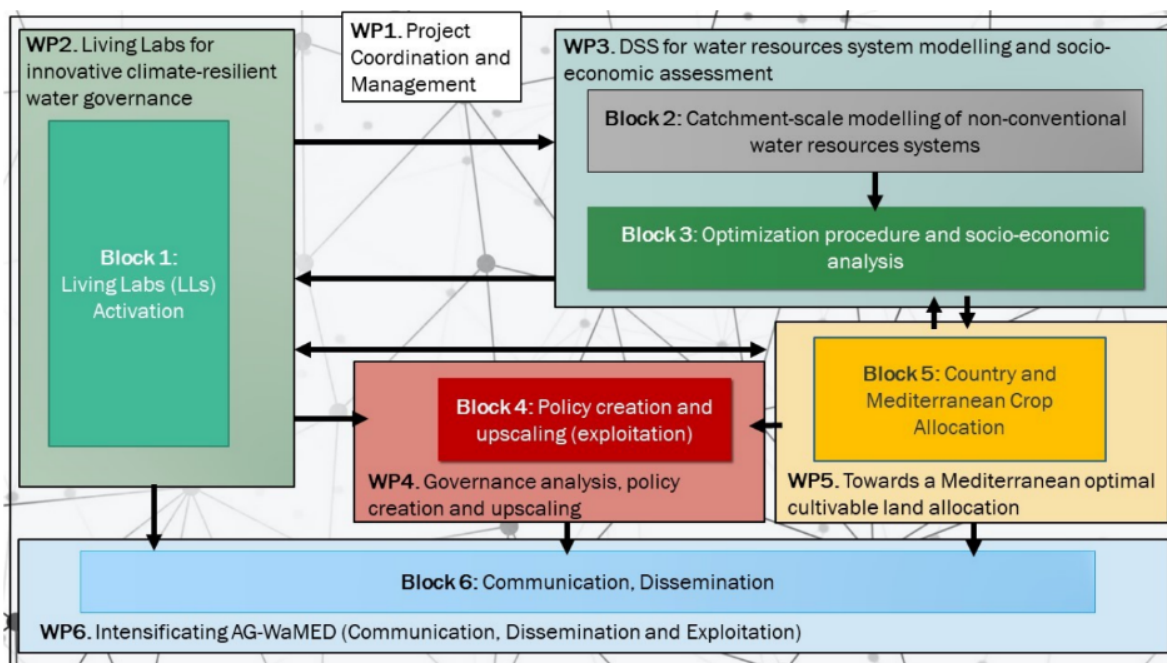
WP2. Living Labs for innovative climate-resilient water governance

Block 1: Living Labs (LLs) Activation

WP1. Project Coordination and Management

WP3. DSS for water resources system modelling and socio-economic assessment

Block 2: Catchment-scale modelling of non-conventional water resources systems

Block 3: Optimization procedure and socio-economic analysis

Block 4: Policy creation and upscaling (exploitation)

WP4. Governance analysis, policy creation and upscaling

Block 5: Country and Mediterranean Crop Allocation

WP5. Towards a Mediterranean optimal cultivable land allocation

Block 6: Communication, Dissemination

WP6. Intensificating AG-WaMED (Communication, Dissemination and Exploitation)